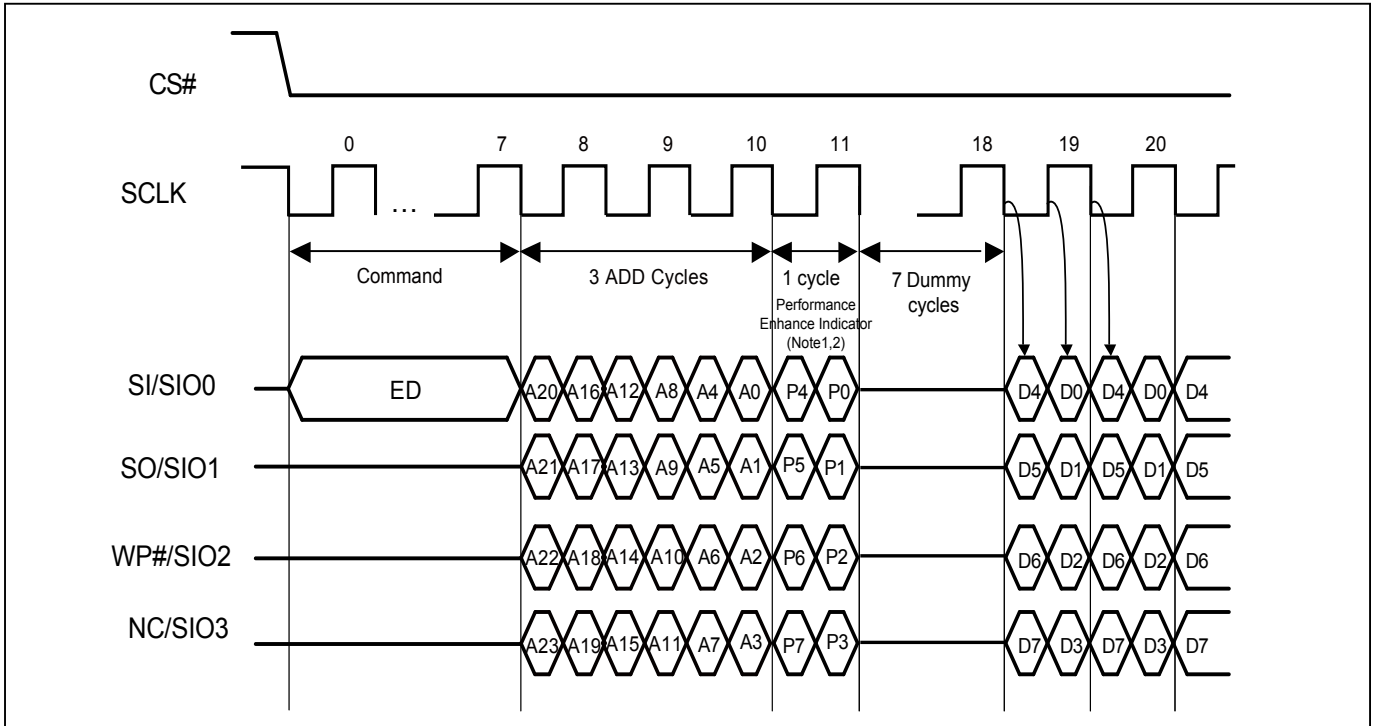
CS#

0 7 8 9 10 11 18 19 20

SCLK

…

Command

3 ADD Cycles

1 cycle

Performance Enhance Indicator (Note1,2)

7 Dummy cycles

SI/SIO0 ED A20 A16 A12 A8 A4 A0 P4 P0 D4 D0 D4 D0 D4

SO/SIO1 A21 A17 A13 A9 A5 A1 P5 P1 D5 D1 D5 D1 D5

WP#/SIO2 A22 A18 A14 A10 A6 A2 P6 P2 D6 D2 D6 D2 D6

NC/SIO3 A23 A19 A15 A11 A7 A3 P7 P3 D7 D3 D7 D3 D7